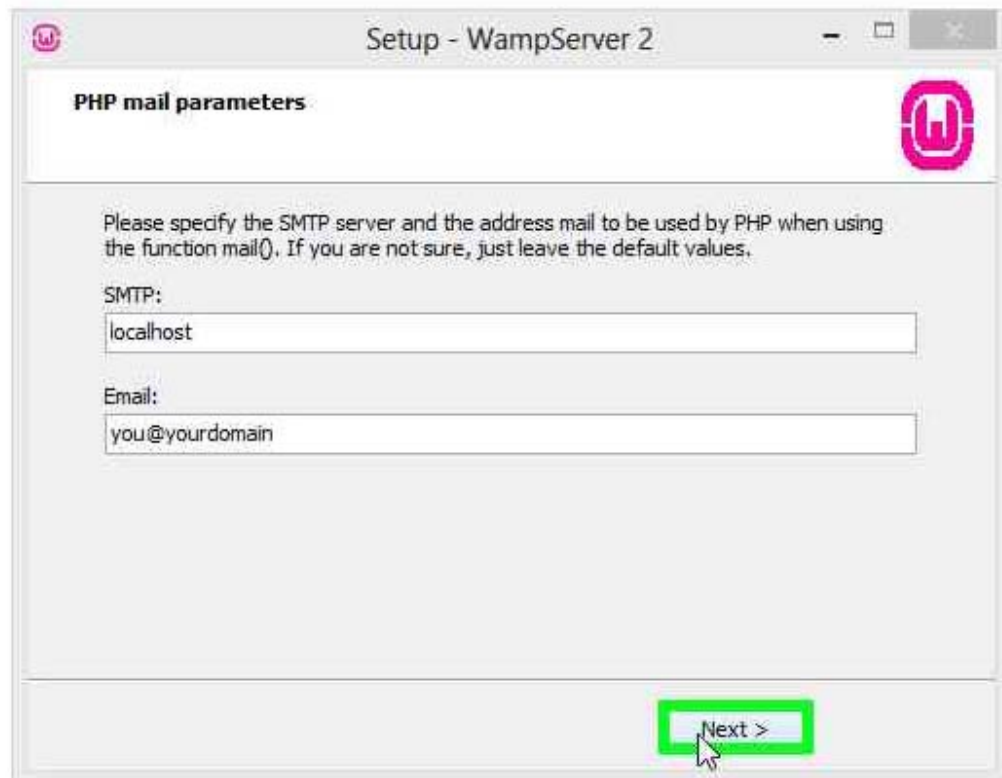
Setup - WampServer 2

PHP mail parameters

Please specify the SMTP server and the address mail to be used by PHP when using the function mail(). If you are not sure, just leave the default values.

SMTP:

localhost

Email:

you@yourdomain

Next >